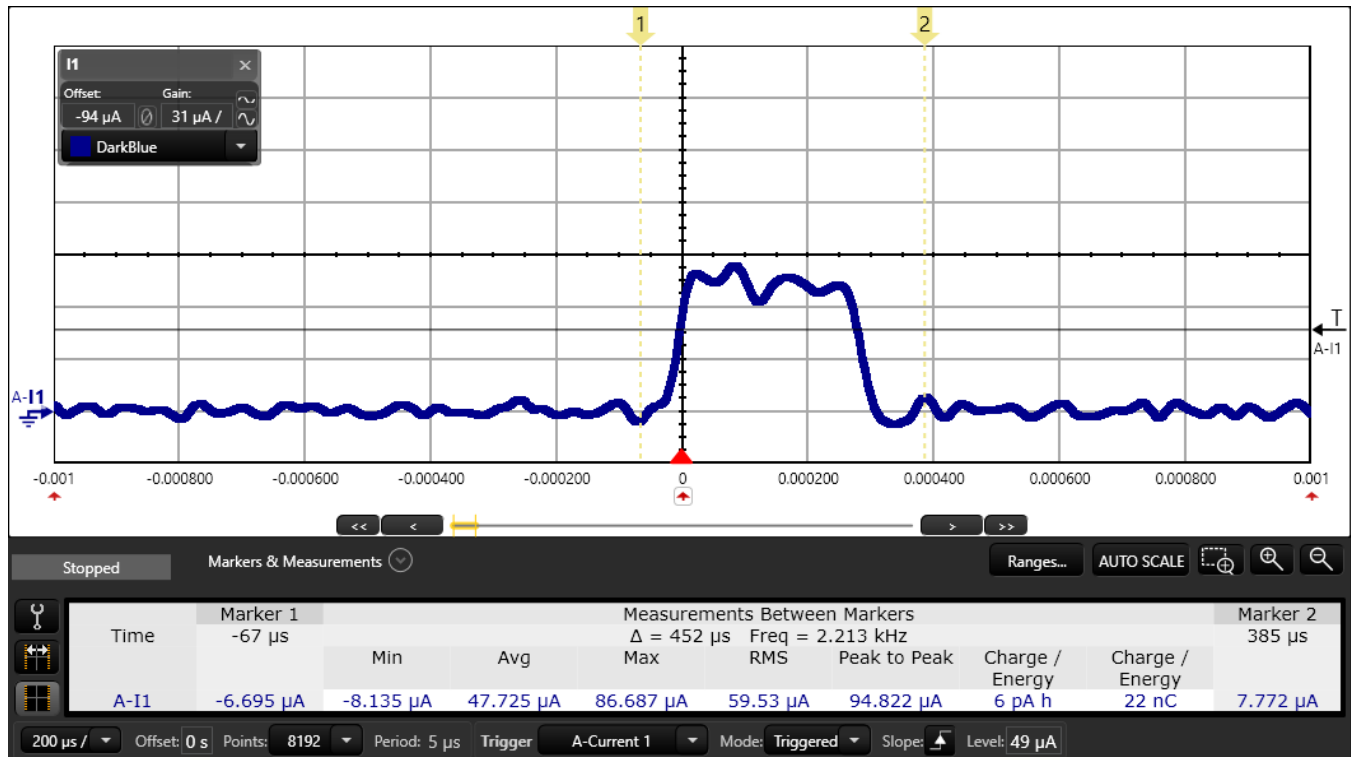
I1
Offset:
-94 μA
Gain:
31 μA /
DarkBlue

1
2

T
A-I1

A-I1

-0.001
-0.000800
-0.000600
-0.000400
-0.000200
0
0.000200
0.000400
0.000600
0.000800
0.001

<<
<
>
>>

Stopped
Markers & Measurements
Ranges...
AUTO SCALE

| | Marker 1 | Measurements Between Markers | | | | | | | Marker 2 |
|---|---|---|---|---|---|---|---|---|---|
| Time | -67 μs | Δ = 452 μs Freq = 2.213 kHz | | | | | | | 385 μs |
| | | Min | Avg | Max | RMS | Peak to Peak | Charge / Energy | Charge / Energy | |
| A-I1 | -6.695 μA | -8.135 μA | 47.725 μA | 86.687 μA | 59.53 μA | 94.822 μA | 6 pA h | 22 nC | 7.772 μA |

200 μs / Offset: 0 s Points: 8192 Period: 5 μs Trigger A-Current 1 Mode: Triggered Slope: Level: 49 μA